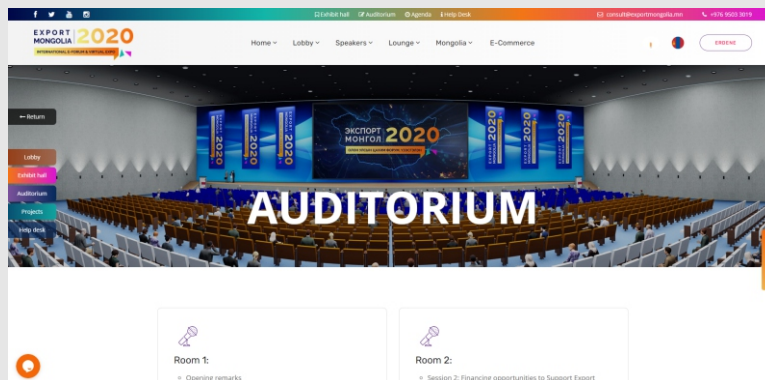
Exhibit hall Auditorium Agenda Help Desk consult@exportmongolia.mn +976 9503 3019

EXPORT MONGOLIA 2020
INTERNATIONAL FORUM & VIRTUAL EXPO

Home Lobby Speakers Lounge Mongolia E-Commerce

ERDENE

← Return

Lobby
Exhibit hall
Auditorium
Projects
Help desk

ЭКСПОРТ МОНГОЛ 2020

AUDITORIUM

Room 1:
Opening remarks

Room 2:
Session 2: Financing opportunities to Support Export